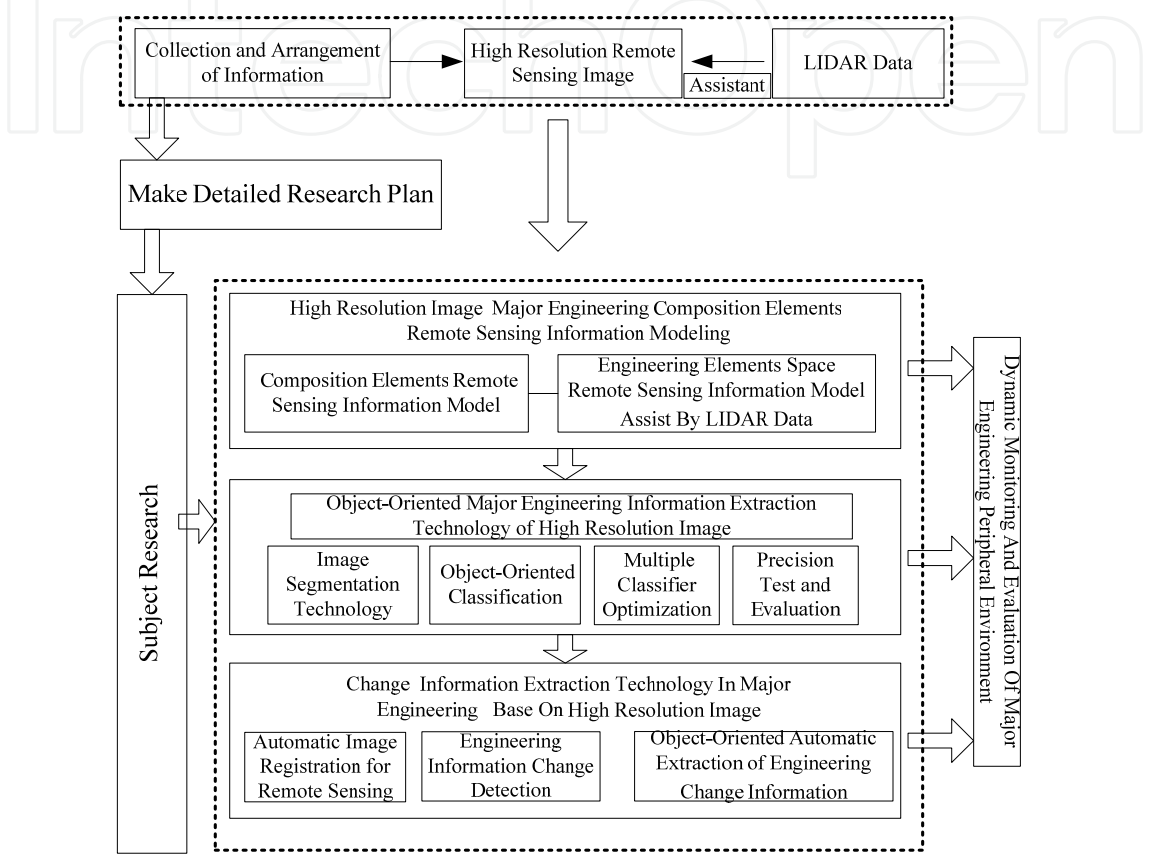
IntechOpen

Collection and Arrangement of Information

High Resolution Remote Sensing Image

Assistant

LIDAR Data

Make Detailed Research Plan

Subject Research

High Resolution Image Major Engineering Composition Elements Remote Sensing Information Modeling

Composition Elements Remote Sensing Information Model

Engineering Elements Space Remote Sensing Information Model Assist By LIDAR Data

Object-Oriented Major Engineering Information Extraction Technology of High Resolution Image

Image Segmentation Technology

Object-Oriented Classification

Multiple Classifier Optimization

Precision Test and Evaluation

Change Information Extraction Technology In Major Engineering Base On High Resolution Image

Automatic Image Registration for Remote Sensing

Engineering Information Change Detection

Object-Oriented Automatic Extraction of Engineering Change Information

Dynamic Monitoring And Evaluation Of Major Engineering Peripheral Environment